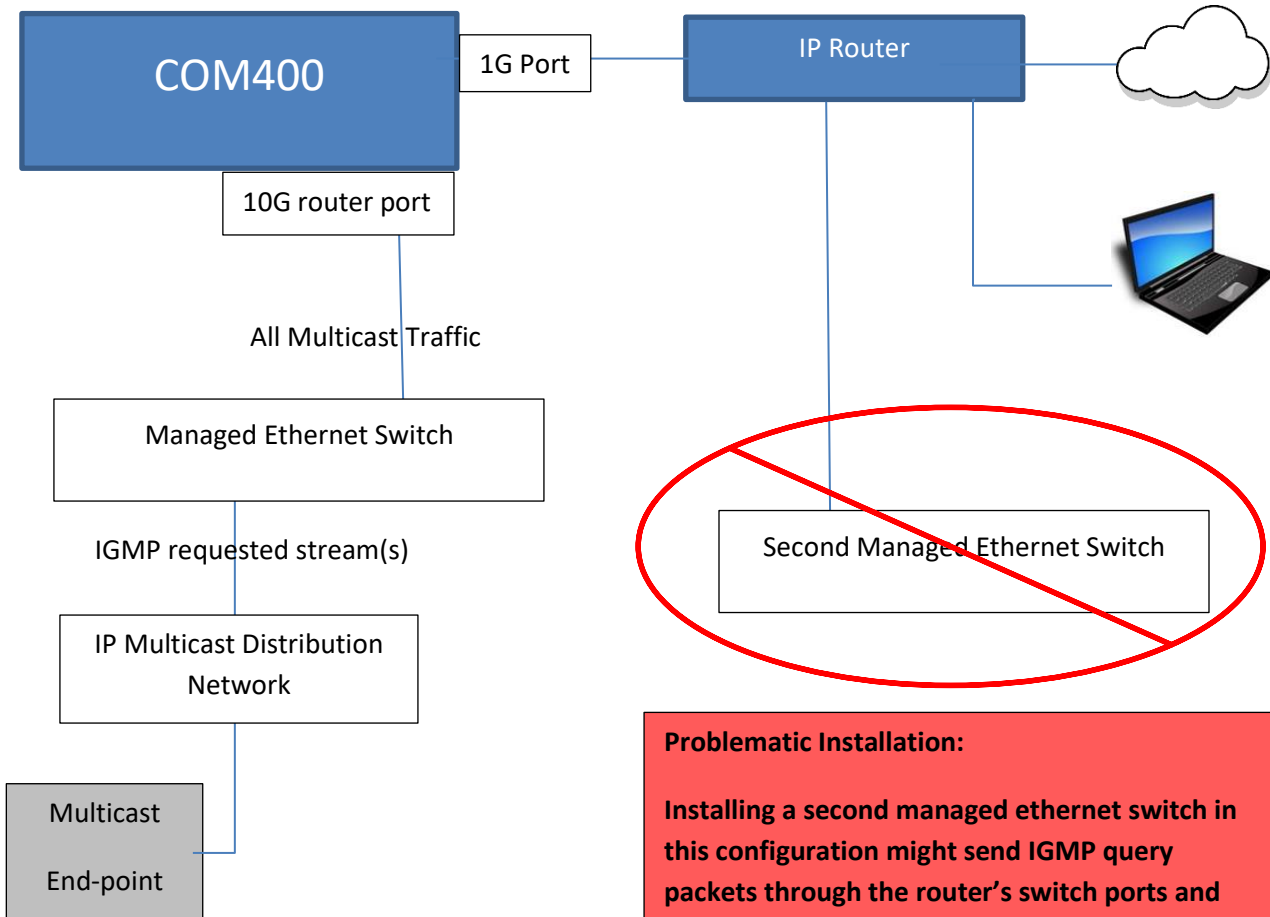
COM400

1G Port

IP Router

10G router port

All Multicast Traffic

Managed Ethernet Switch

IGMP requested stream(s)

IP Multicast Distribution Network

Multicast

End-point

Second Managed Ethernet Switch

**Problematic Installation:**

**Installing a second managed ethernet switch in this configuration might send IGMP query packets through the router's switch ports and**